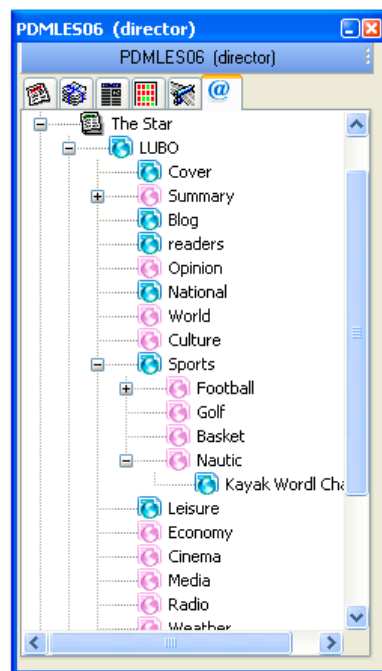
PDMLES06 (director)

PDMLES06 (director)

@

The Star
LUBO
Cover
Summary
Blog
readers
Opinion
National
World
Culture
Sports
Football
Golf
Basket
Nautic
Kayak Wordl Cha
Leisure
Economy
Cinema
Media
Radio
Weather